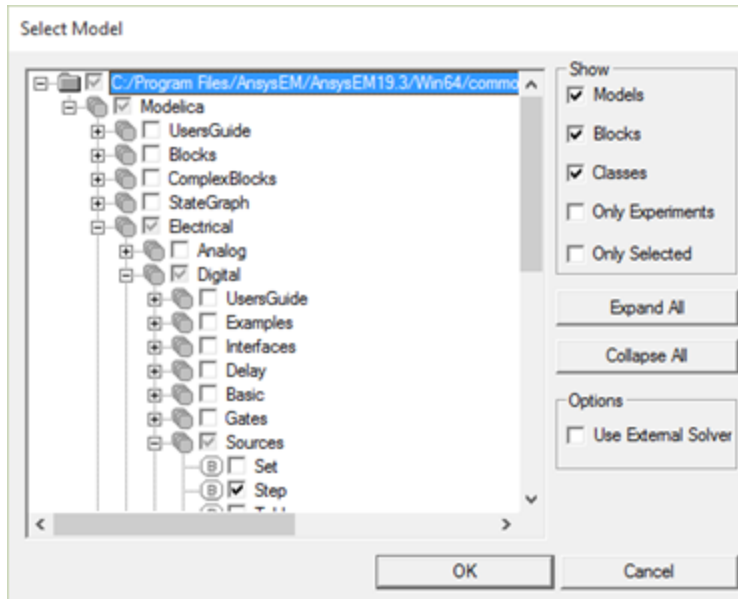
Select Model

C:/Program Files/AnsysEM/AnsysEM19.3/Win64/commo
Modelica
UsersGuide
Blocks
ComplexBlocks
StateGraph
Electrical
Analog
Digital
UsersGuide
Examples
Interfaces
Delay
Basic
Gates
Sources
B Set
B Step
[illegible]

Show
Models
Blocks
Classes
Only Experiments
Only Selected

Expand All
Collapse All

Options
Use External Solver

OK
Cancel